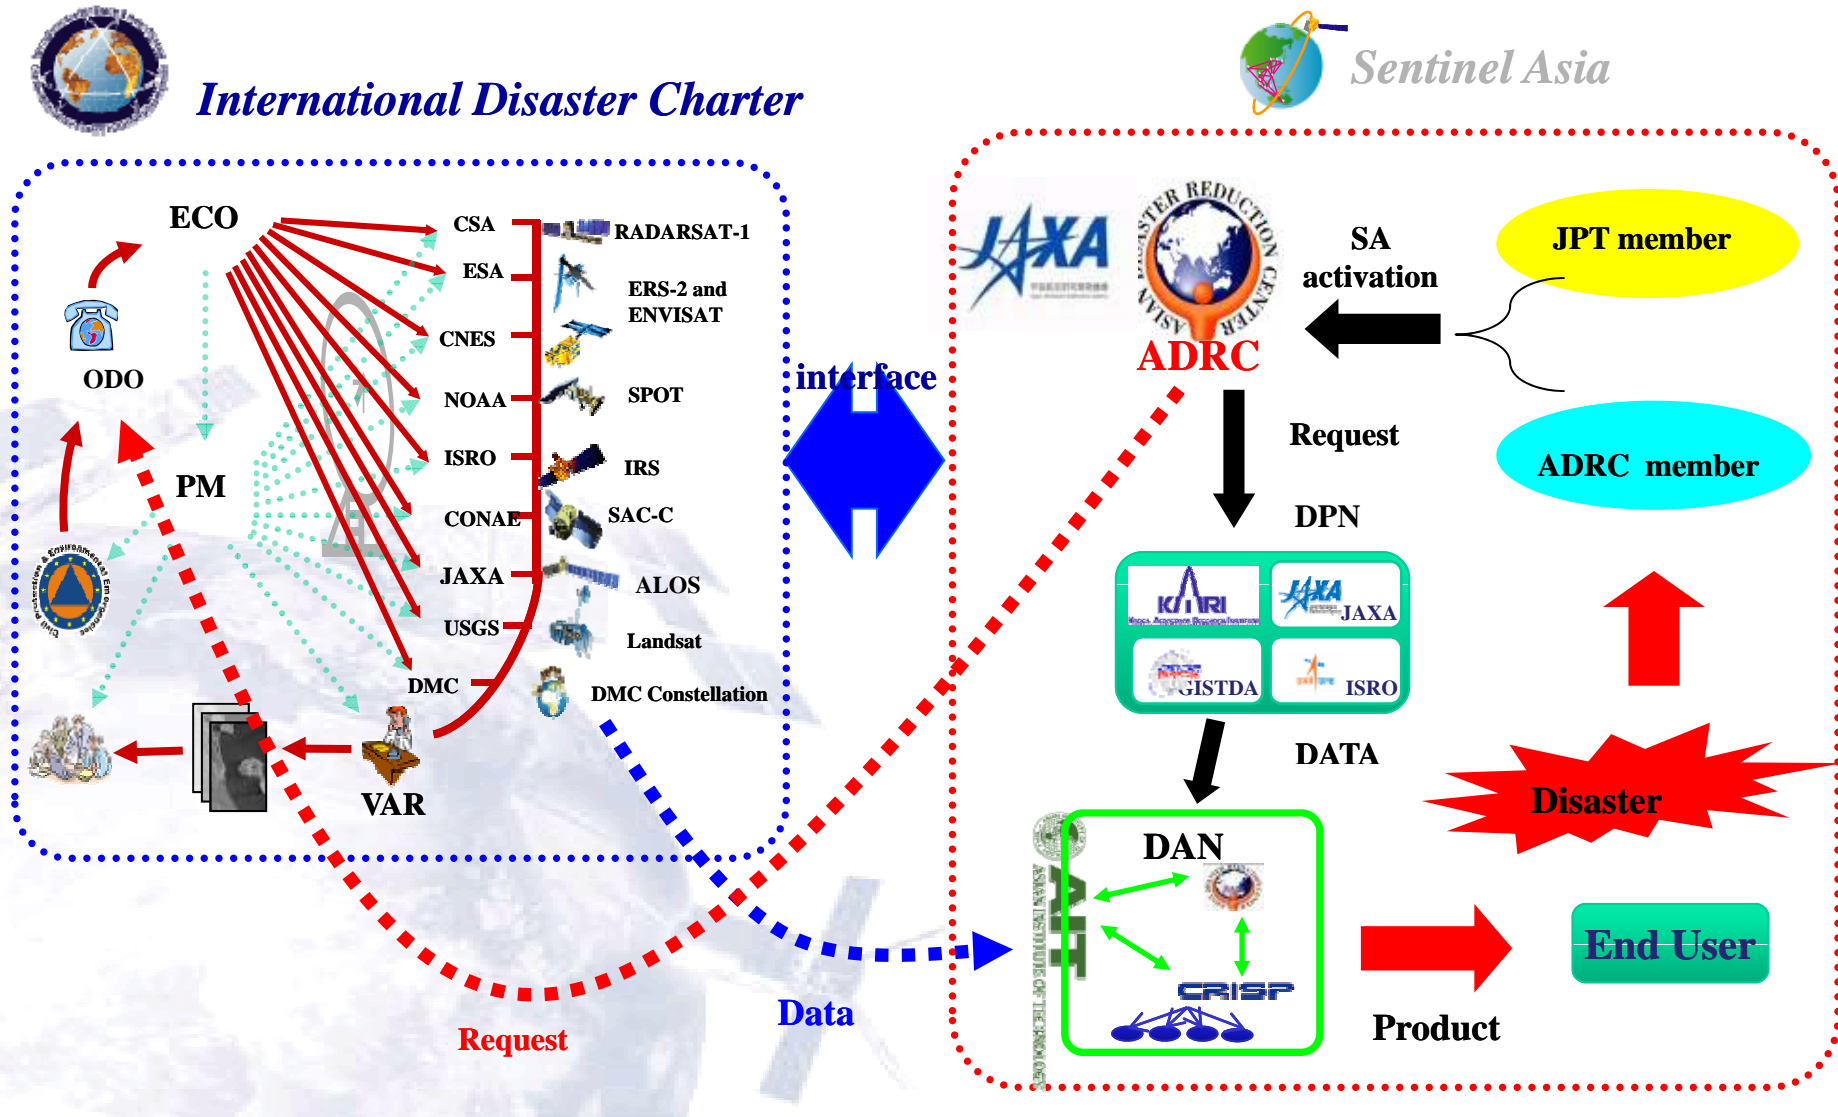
International Disaster Charter

Sentinel Asia

ECO

ODO

PM

CSA
ESA
CNES
NOAA
ISRO
CONAE
JAXA
USGS
DMC

RADARSAT-1
ERS-2 and ENVISAT
SPOT
IRS
SAC-C
ALOS
Landsat
DMC Constellation

VAR

interface

JAXA

ASIAN DISASTER REDUCTION CENTER

ADRC

SA activation

JPT member

ADRC member

Request

DPN

KARI

JAXA

GISTDA

ISRO

DATA

DAN

AIT

CRISP

Disaster

End User

Product

Data

Request